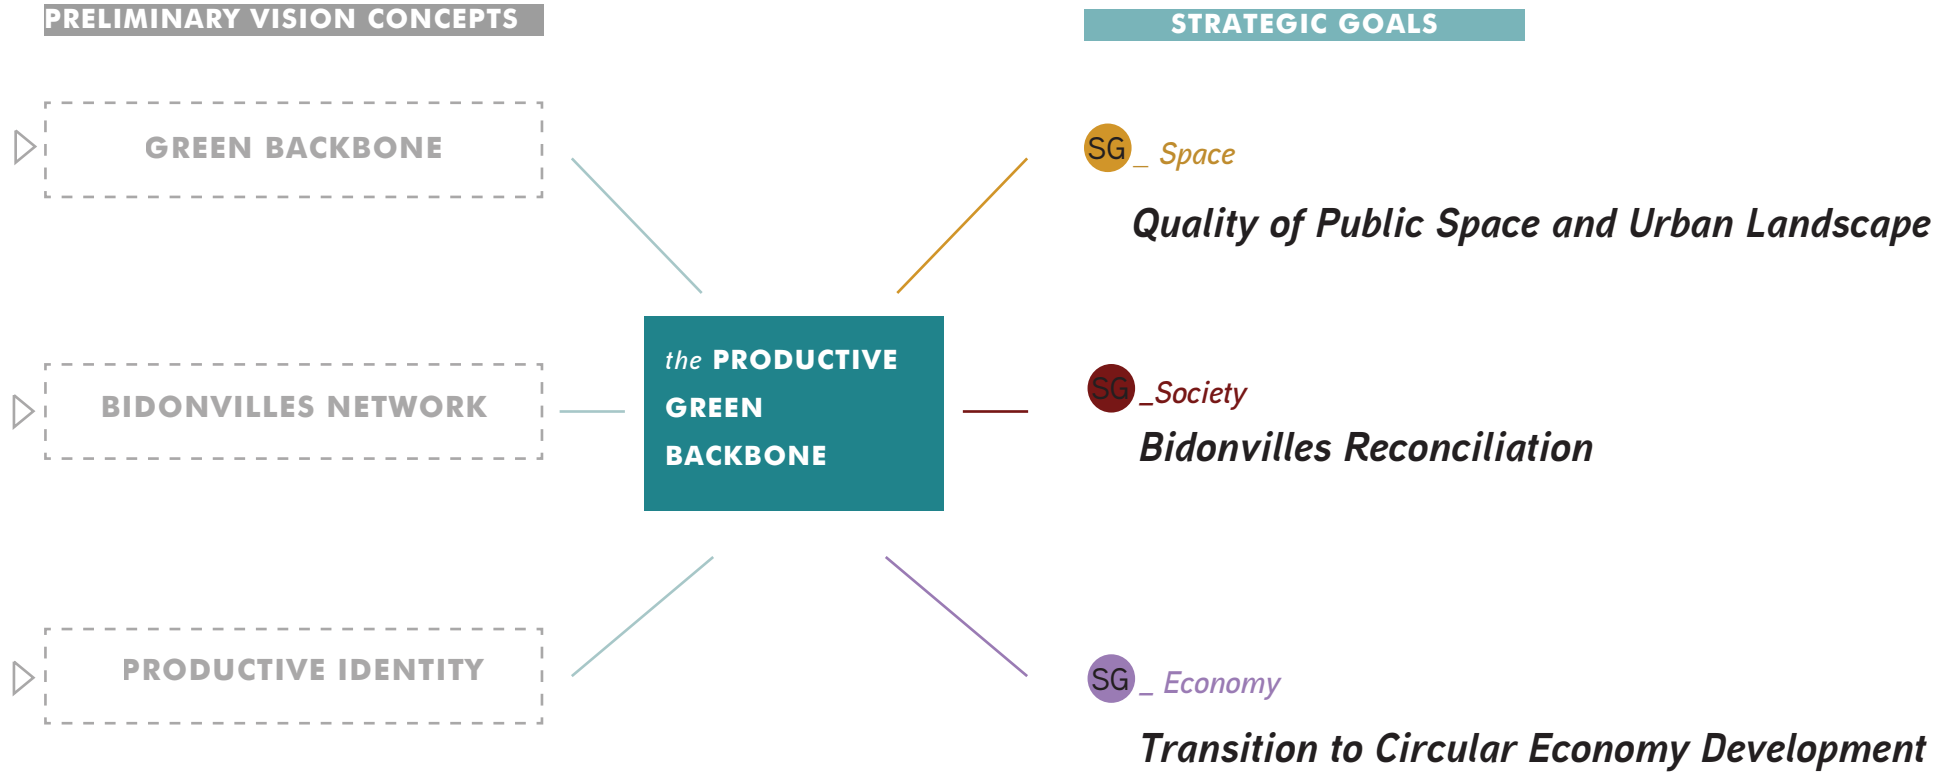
PRELIMINARY VISION CONCEPTS

GREEN BACKBONE

BIDONVILLES NETWORK

PRODUCTIVE IDENTITY

the PRODUCTIVE GREEN BACKBONE

STRATEGIC GOALS

SG _ Space

Quality of Public Space and Urban Landscape

SG _Society

Bidonvilles Reconciliation

SG _ Economy

Transition to Circular Economy Development